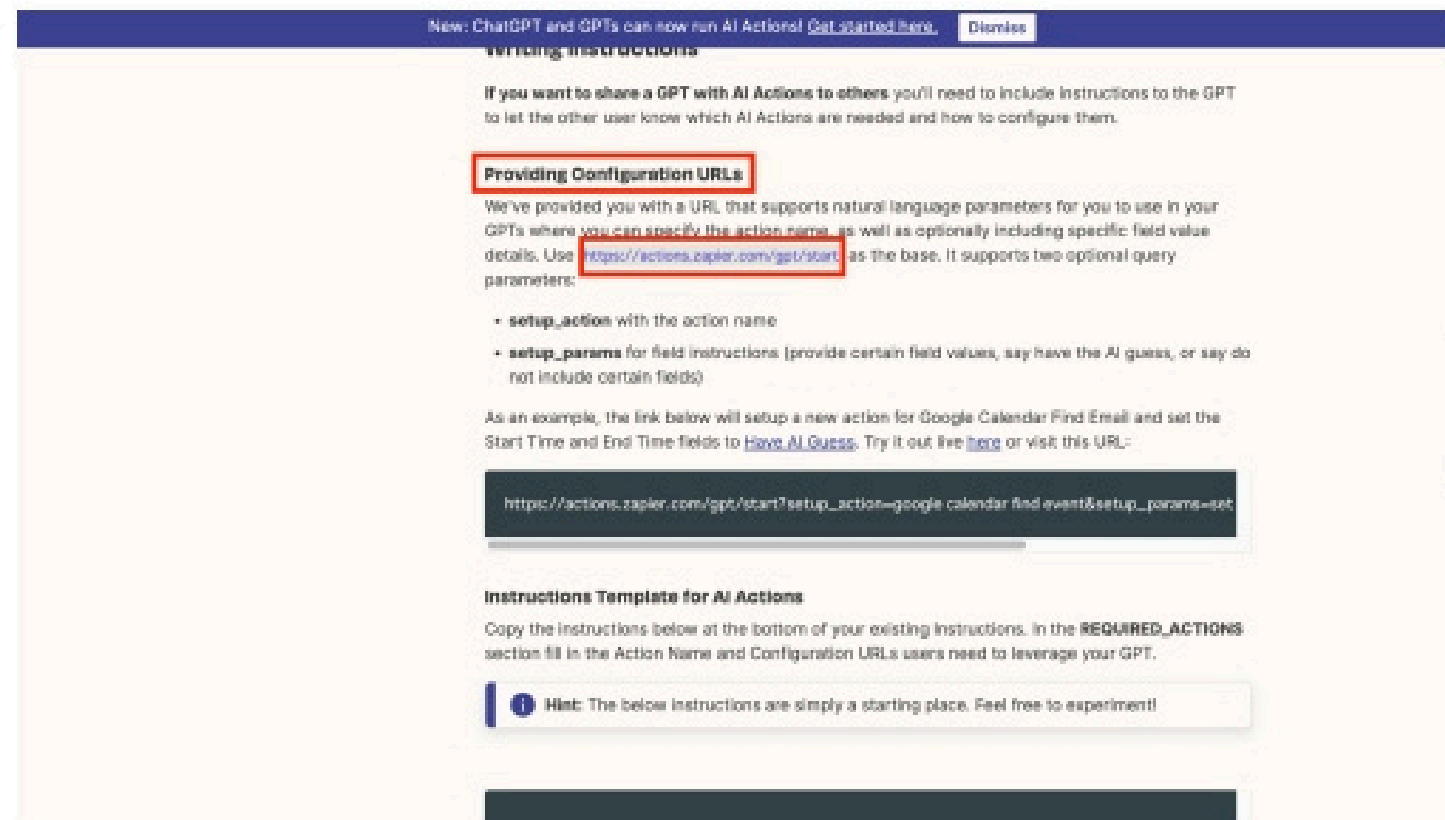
New: ChatGPT and GPTs can now run AI Actions! Get started here. Dismiss

Writing Instructions

**If you want to share a GPT with AI Actions to others** you'll need to include instructions to the GPT to let the other user know which AI Actions are needed and how to configure them.

**Providing Configuration URLs**

We've provided you with a URL that supports natural language parameters for you to use in your GPTs where you can specify the action name, as well as optionally including specific field value details. Use https://actions.zapier.com/gpt/start as the base. It supports two optional query parameters:

- **setup_action** with the action name
- **setup_params** for field instructions (provide certain field values, say have the AI guess, or say do not include certain fields)

As an example, the link below will setup a new action for Google Calendar Find Email and set the Start Time and End Time fields to Have AI Guess. Try it out live here or visit this URL:

https://actions.zapier.com/gpt/start?setup_action=google calendar find event&setup_params=set

**Instructions Template for AI Actions**

Copy the instructions below at the bottom of your existing instructions. In the **REQUIRED_ACTIONS** section fill in the Action Name and Configuration URLs users need to leverage your GPT.

**Hint:** The below instructions are simply a starting place. Feel free to experiment!